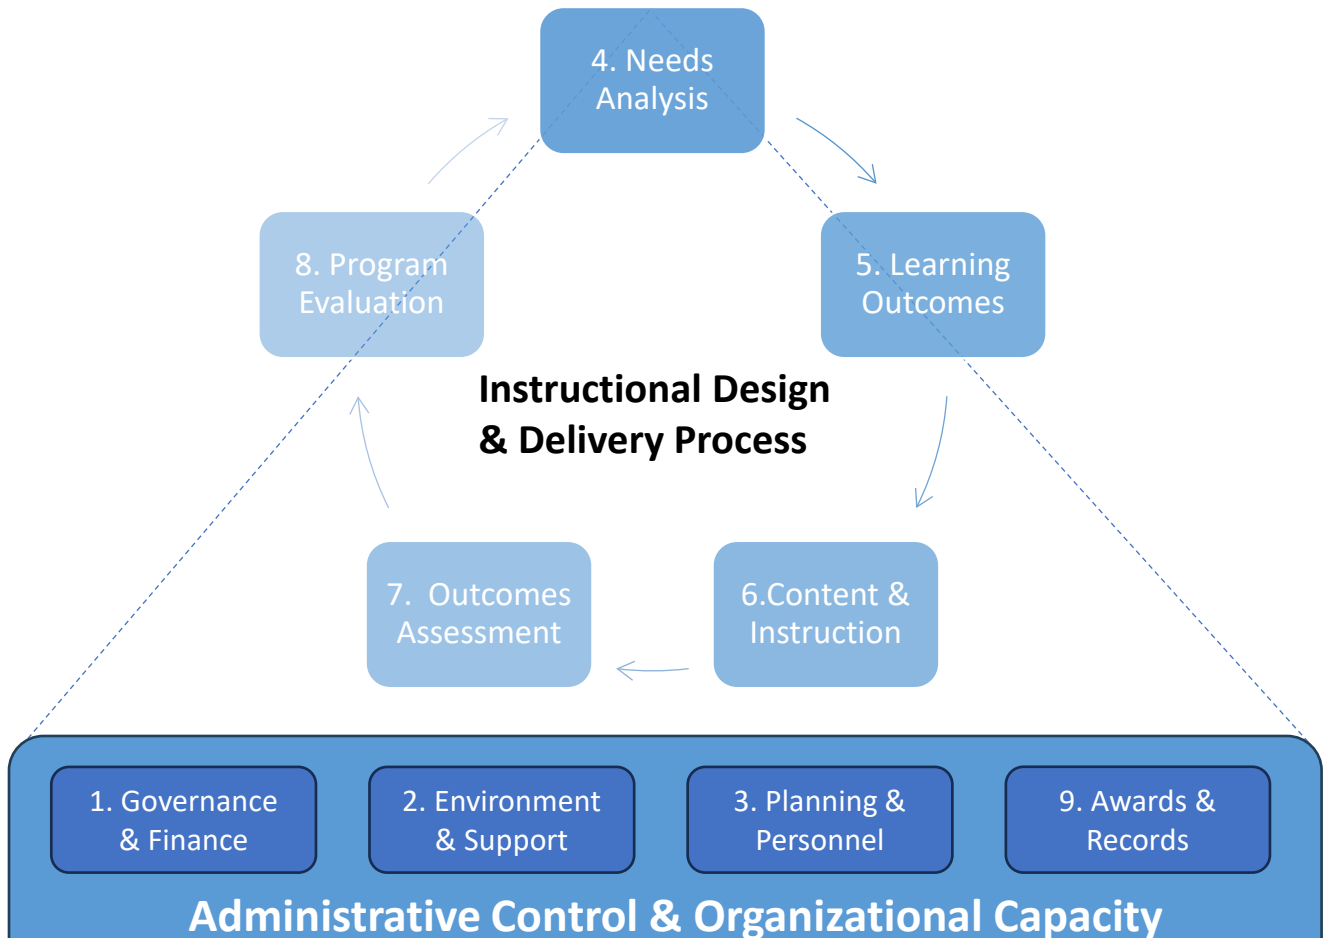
4. Needs Analysis

5. Learning Outcomes

8. Program Evaluation

Instructional Design & Delivery Process

7. Outcomes Assessment

6.Content & Instruction

1. Governance & Finance

2. Environment & Support

3. Planning & Personnel

9. Awards & Records

Administrative Control & Organizational Capacity